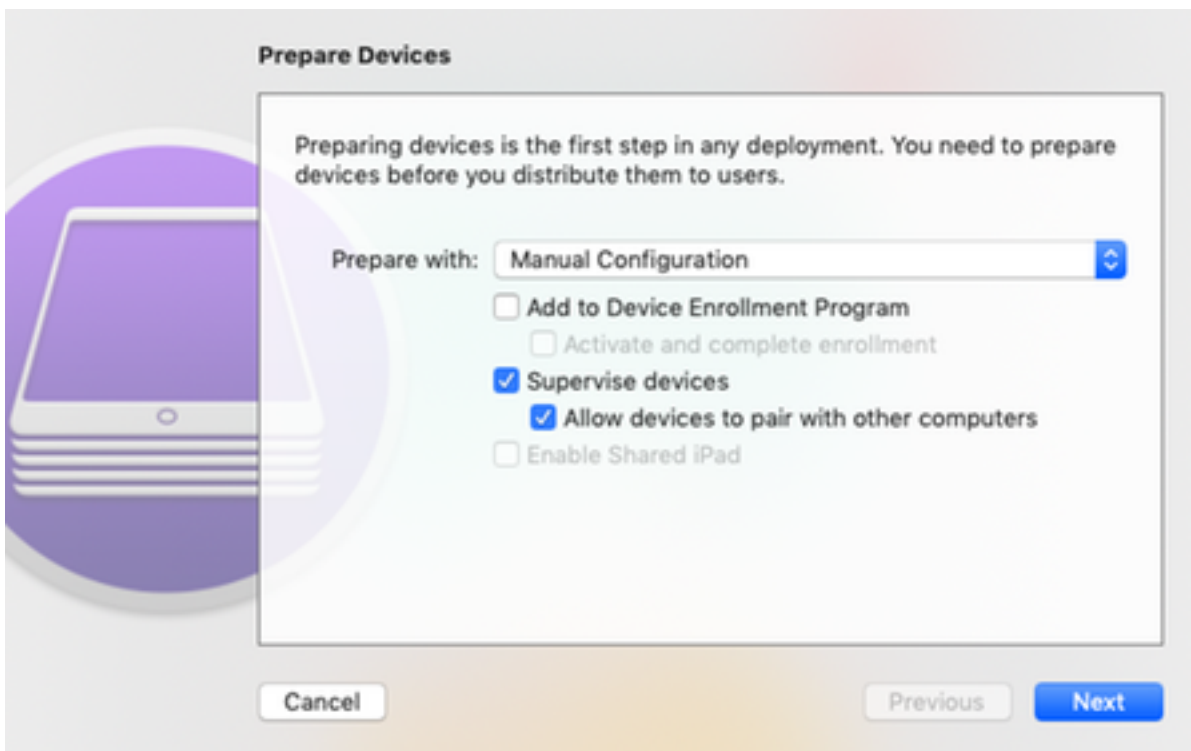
Prepare Devices

Preparing devices is the first step in any deployment. You need to prepare devices before you distribute them to users.

Prepare with: Manual Configuration

Add to Device Enrollment Program

Activate and complete enrollment

Supervise devices

Allow devices to pair with other computers

Enable Shared iPad

Cancel

Previous

Next